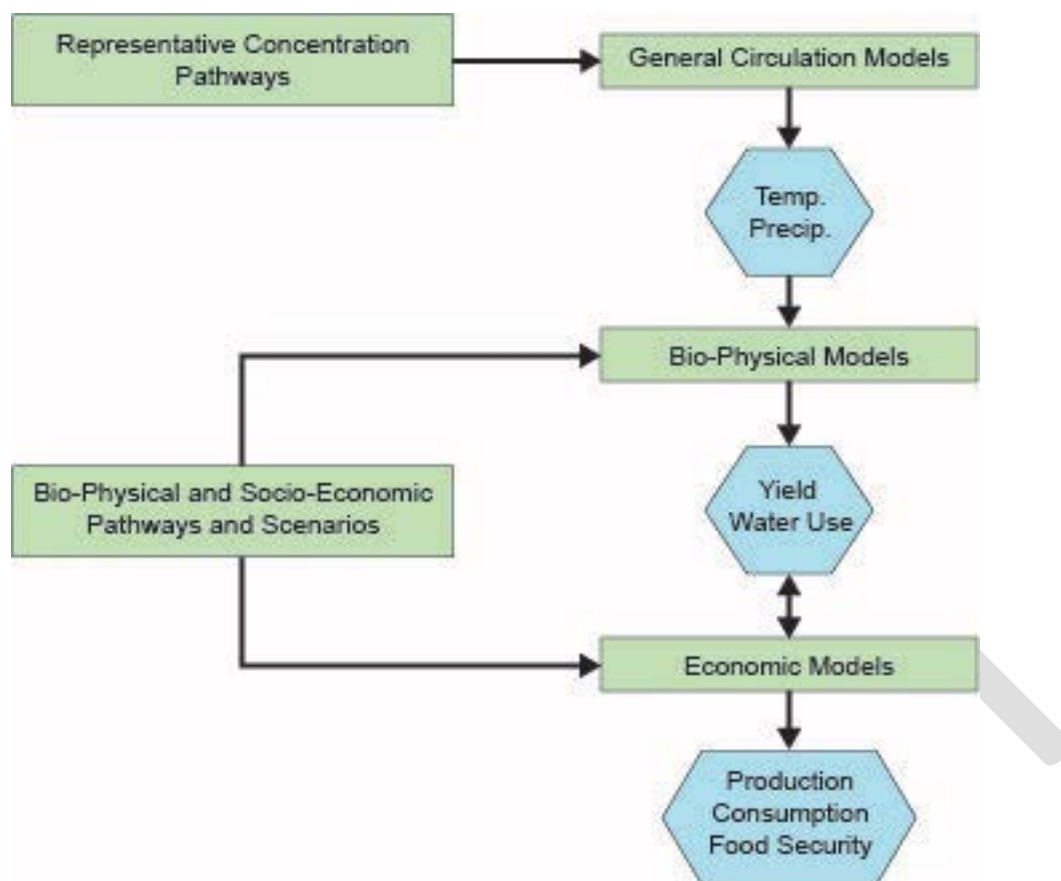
Representative Concentration Pathways

General Circulation Models

Temp.
Precip.

Bio-Physical Models

Bio-Physical and Socio-Economic Pathways and Scenarios

Yield
Water Use

Economic Models

Production
Consumption
Food Security